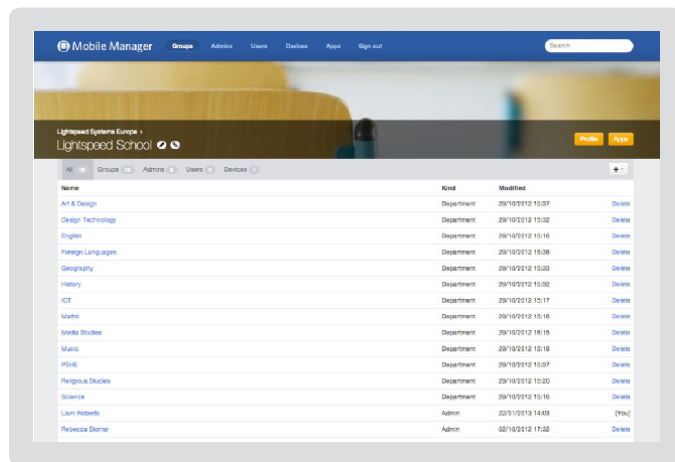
Mobile Manager Groups Admins Users Devices Apps Sign out

Search

Lightspeed Systems Europe >

Lightspeed School

Profile Apps

All 16 Groups 13 Admins 2 Users 0 Devices 0

| Name | Kind | Modified | |
|---|---|---|---|
| Art & Design | Department | 29/10/2012 10:57 | Delete |
| Design Technology | Department | 29/10/2012 15:32 | Delete |
| English | Department | 29/10/2012 10:16 | Delete |
| Foreign Languages | Department | 29/10/2012 15:38 | Delete |
| Geography | Department | 29/10/2012 15:33 | Delete |
| History | Department | 29/10/2012 15:32 | Delete |
| ICT | Department | 29/10/2012 15:17 | Delete |
| Maths | Department | 29/10/2012 10:16 | Delete |
| Media Studies | Department | 29/10/2012 16:16 | Delete |
| Music | Department | 29/10/2012 10:16 | Delete |
| PSHE | Department | 29/10/2012 10:57 | Delete |
| Religious Studies | Department | 29/10/2012 10:20 | Delete |
| Science | Department | 29/10/2012 10:16 | Delete |
| Liam Roberts | Admin | 22/01/2013 14:03 | (You) |
| Rebecca Storrar | Admin | 02/10/2012 17:32 | Delete |